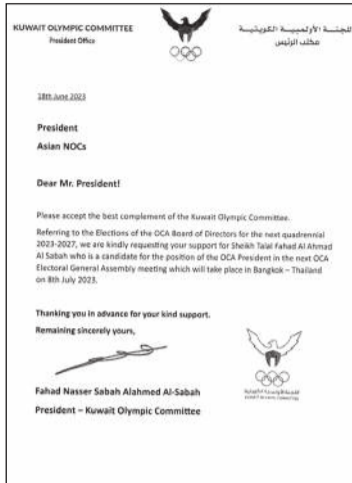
KUWAIT OLYMPIC COMMITTEE
President Office

اللجنة الأولمبية الكويتية
مكتب الرئيس

18th June 2023

President
Asian NOCs

Dear Mr. President!

Please accept the best complement of the Kuwait Olympic Committee.

Referring to the Elections of the OCA Board of Directors for the next quadrennial 2023-2027, we are kindly requesting your support for Sheikh Talal Fahad Al Ahmad Al Sabah who is a candidate for the position of the OCA President in the next OCA Electoral General Assembly meeting which will take place in Bangkok - Thailand on 8th July 2023.

Thanking you in advance for your kind support.
Remaining sincerely yours,

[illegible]

Fahad Nasser Sabah Alahmed Al-Sabah
President – Kuwait Olympic Committee